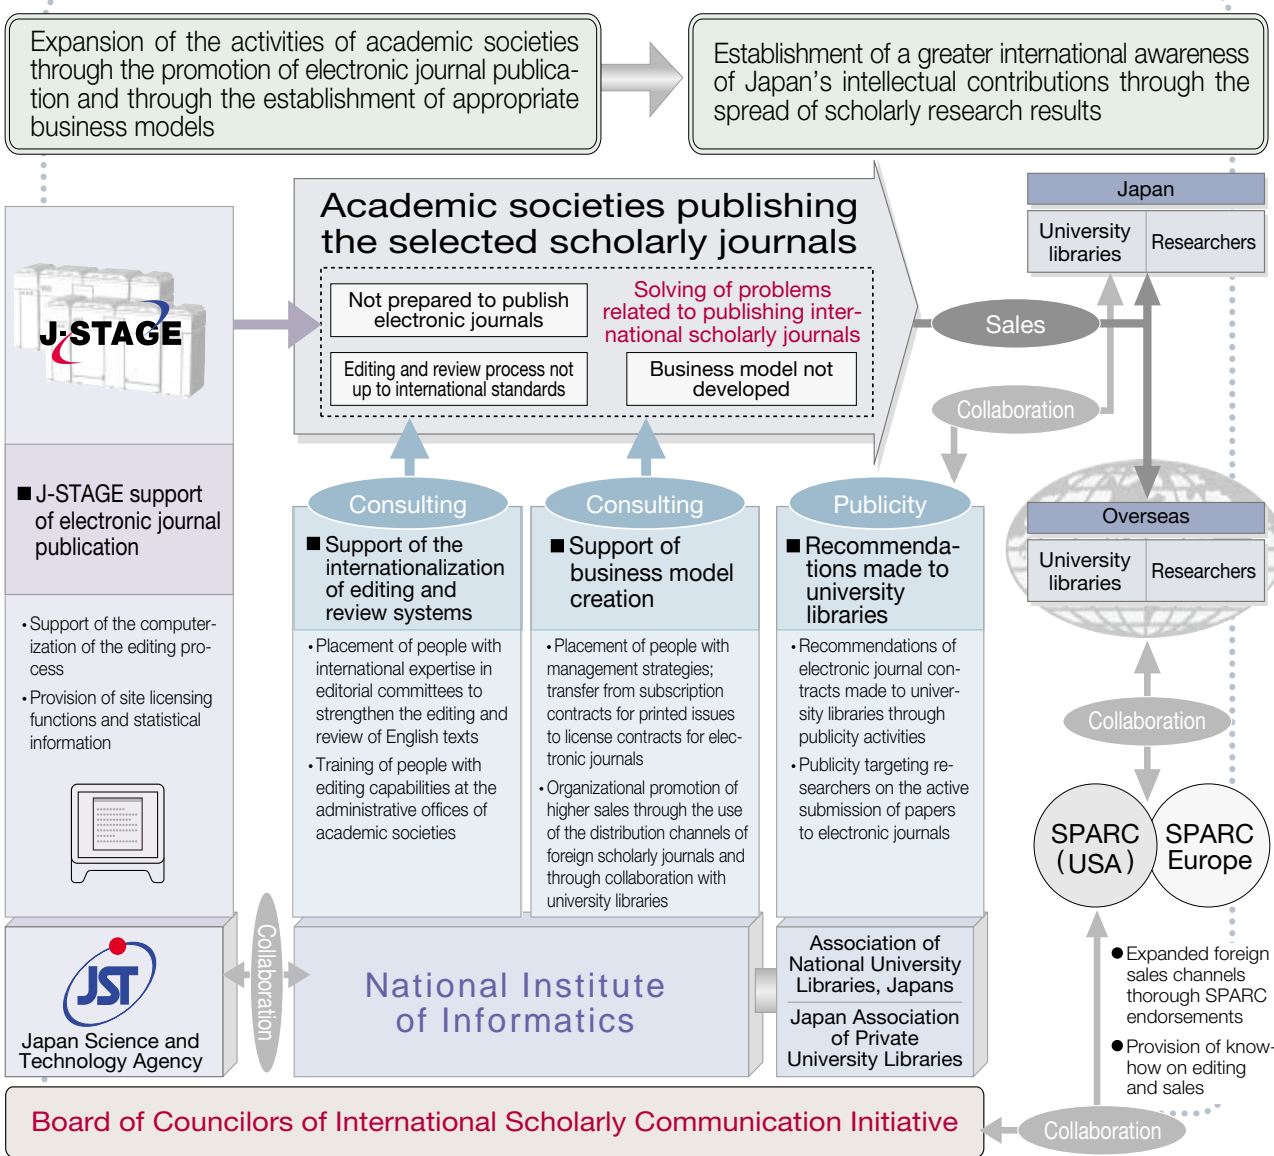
Expansion of the activities of academic societies through the promotion of electronic journal publication and through the establishment of appropriate business models

Establishment of a greater international awareness of Japan's intellectual contributions through the spread of scholarly research results

J-STAGE

■J-STAGE support of electronic journal publication

• Support of the computerization of the editing process

• Provision of site licensing functions and statistical information

Academic societies publishing the selected scholarly journals

Not prepared to publish electronic journals

Solving of problems related to publishing international scholarly journals

Editing and review process not up to international standards

Business model not developed

Consulting

■Support of the internationalization of editing and review systems

• Placement of people with international expertise in editorial committees to strengthen the editing and review of English texts

• Training of people with editing capabilities at the administrative offices of academic societies

Consulting

■Support of business model creation

• Placement of people with management strategies; transfer from subscription contracts for printed issues to license contracts for electronic journals

• Organizational promotion of higher sales through the use of the distribution channels of foreign scholarly journals and through collaboration with university libraries

Publicity

■Recommendations made to university libraries

• Recommendations of electronic journal contracts made to university libraries through publicity activities

• Publicity targeting researchers on the active submission of papers to electronic journals

Sales

Collaboration

Japan

University libraries

Researchers

Overseas

University libraries

Researchers

Collaboration

SPARC (USA)

SPARC Europe

●Expanded foreign sales channels thorough SPARC endorsements

●Provision of know-how on editing and sales

JST

Japan Science and Technology Agency

Collaboration

National Institute of Informatics

Association of National University Libraries, Japans

Japan Association of Private University Libraries

Board of Councilors of International Scholarly Communication Initiative

Collaboration